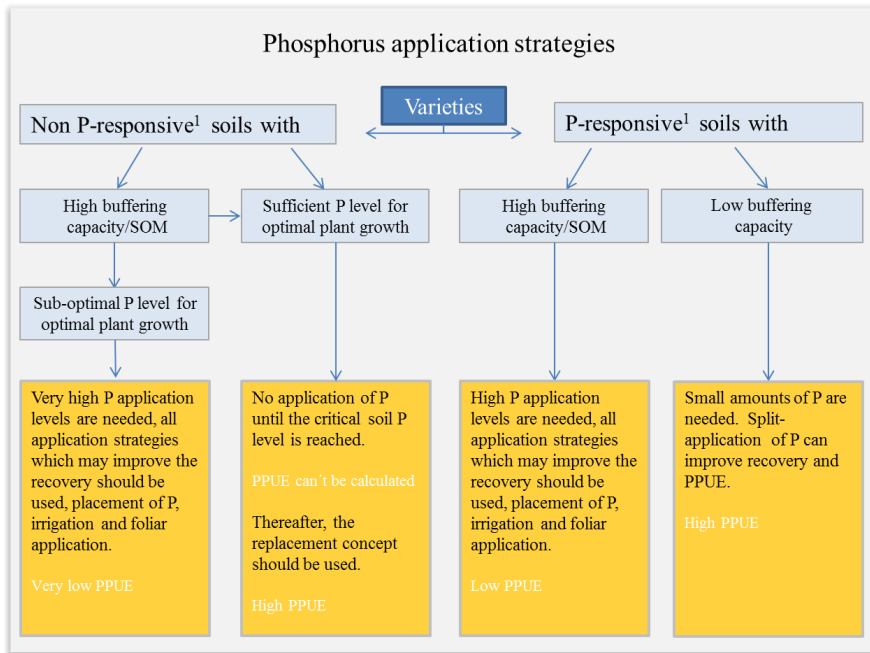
Phosphorus application strategies

Varieties

Non P-responsive$^1$ soils with

P-responsive$^1$ soils with

High buffering capacity/SOM

Sufficient P level for optimal plant growth

High buffering capacity/SOM

Low buffering capacity

Sub-optimal P level for optimal plant growth

Very high P application levels are needed, all application strategies which may improve the recovery should be used, placement of P, irrigation and foliar application.

Very low PPUE

No application of P until the critical soil P level is reached.

PPUE can´t be calculated

Thereafter, the replacement concept should be used.

High PPUE

High P application levels are needed, all application strategies which may improve the recovery should be used, placement of P, irrigation and foliar application.

Low PPUE

Small amounts of P are needed. Split-application of P can improve recovery and PPUE.

High PPUE